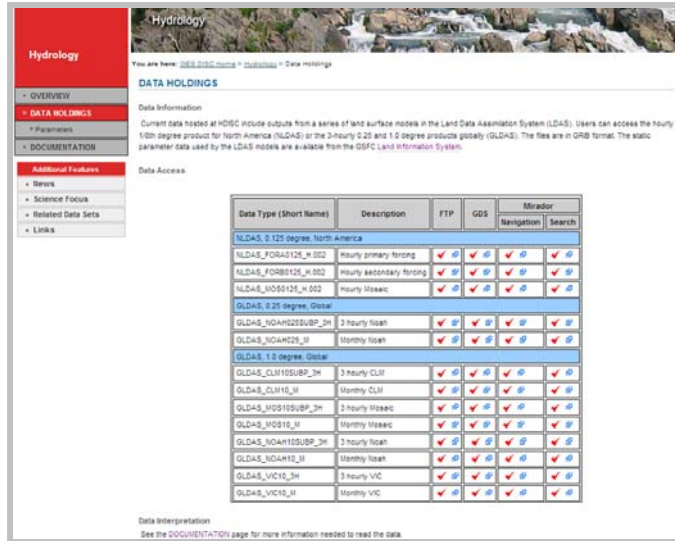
Hydrology

Hydrology

You are here: GES DISC Home > Hydrology > Data Holdings

» OVERVIEW
» DATA HOLDINGS
» Parameters
» DOCUMENTATION

Additional Features
» News
» Science Focus
» Related Data Sets
» Links

DATA HOLDINGS

Data Information

Current data hosted at HDISC include outputs from a series of land surface models in the Land Data Assimilation System (LDAS). Users can access the hourly 1/8th degree product for North America (NLDAS) or the 3-hourly 0.25 and 1.0 degree products globally (GLDAS). The files are in GRIB format. The static parameter data used by the LDAS models are available from the GSFC Land Information System.

Data Access

| Data Type (Short Name) | Description | FTP | GDS | Mirador Navigation | Mirador Search |
|---|---|---|---|---|---|
| NLDAS, 0.125 degree, North America | | | | | |
| NLDAS_FORA0125_H.002 | Hourly primary forcing | | | | |
| NLDAS_FORB0125_H.002 | Hourly secondary forcing | | | | |
| NLDAS_MOS0125_H.002 | Hourly Mosaic | | | | |
| GLDAS, 0.25 degree, Global | | | | | |
| GLDAS_NOAH025SUBP_3H | 3 hourly Noah | | | | |
| GLDAS_NOAH025_M | Monthly Noah | | | | |
| GLDAS, 1.0 degree, Global | | | | | |
| GLDAS_CLM10SUBP_3H | 3 hourly CLM | | | | |
| GLDAS_CLM10_M | Monthly CLM | | | | |
| GLDAS_MOS10SUBP_3H | 3 hourly Mosaic | | | | |
| GLDAS_MOS10_M | Monthly Mosaic | | | | |
| GLDAS_NOAH10SUBP_3H | 3 hourly Noah | | | | |
| GLDAS_NOAH10_M | Monthly Noah | | | | |
| GLDAS_VIC10_3H | 3 hourly VIC | | | | |
| GLDAS_VIC10_M | Monthly VIC | | | | |

Data Interpretation

See the DOCUMENTATION page for more information needed to read the data.